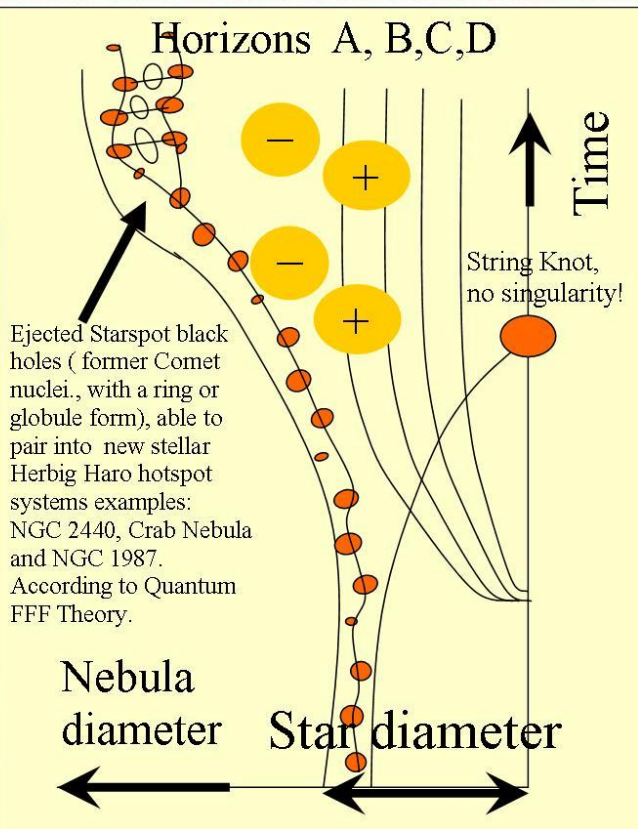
Horizons A, B,C,D

Time

−

+

−

+

String Knot, no singularity!

Ejected Starspot black holes ( former Comet nuclei., with a ring or globule form), able to pair into new stellar Herbig Haro hotspot systems examples: NGC 2440, Crab Nebula and NGC 1987. According to Quantum FFF Theory.

Nebula diameter

Star diameter